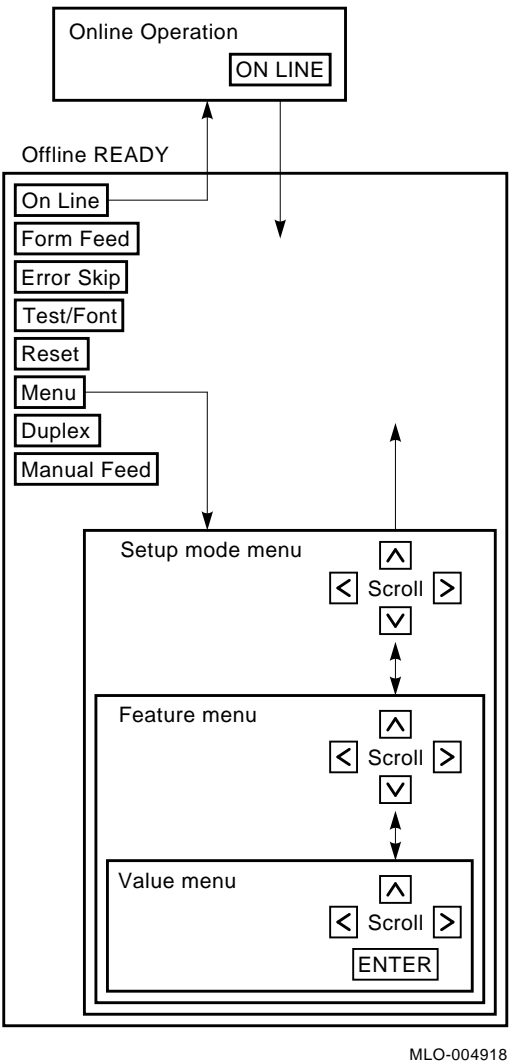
Online Operation

ON LINE

Offline READY

On Line

Form Feed

Error Skip

Test/Font

Reset

Menu

Duplex

Manual Feed

Setup mode menu

$\wedge$

$<$ Scroll $>$

$\vee$

Feature menu

$\wedge$

$<$ Scroll $>$

$\vee$

Value menu

$\wedge$

$<$ Scroll $>$

ENTER

MLO-004918